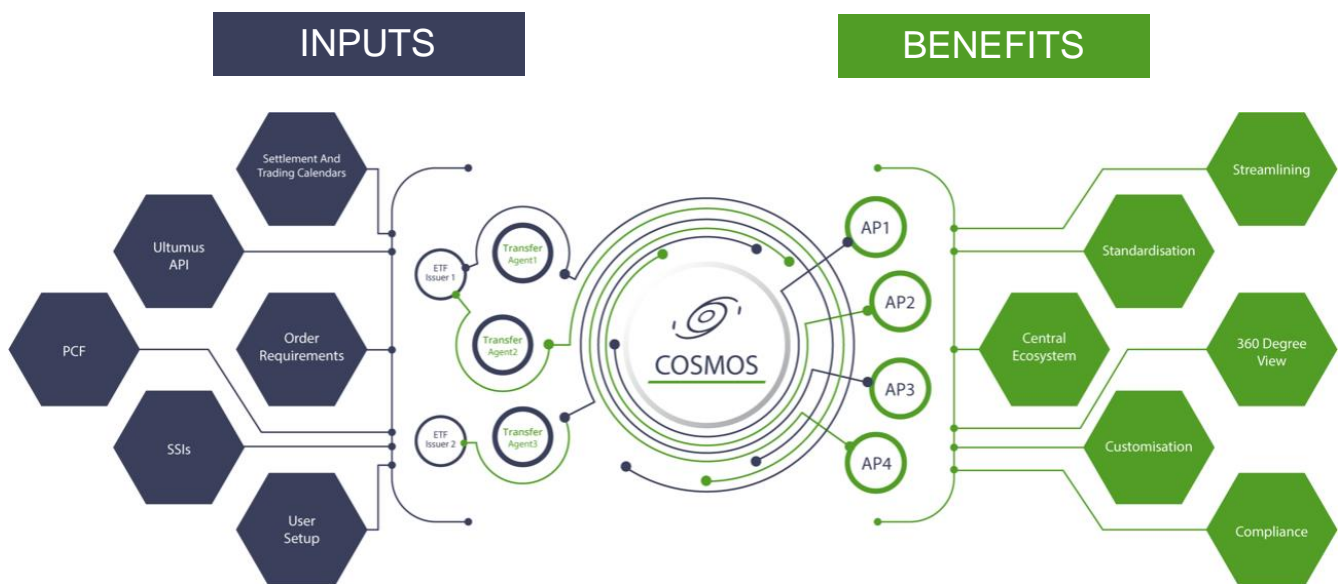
INPUTS

BENEFITS

Settlement And Trading Calendars

Ultumus API

PCF

Order Requirements

SSIs

User Setup

ETF Issuer 1

Transfer Agent1

Transfer Agent2

ETF Issuer 2

Transfer Agent3

COSMOS

AP1

AP2

AP3

AP4

Streamlining

Standardisation

Central Ecosystem

360 Degree View

Customisation

Compliance